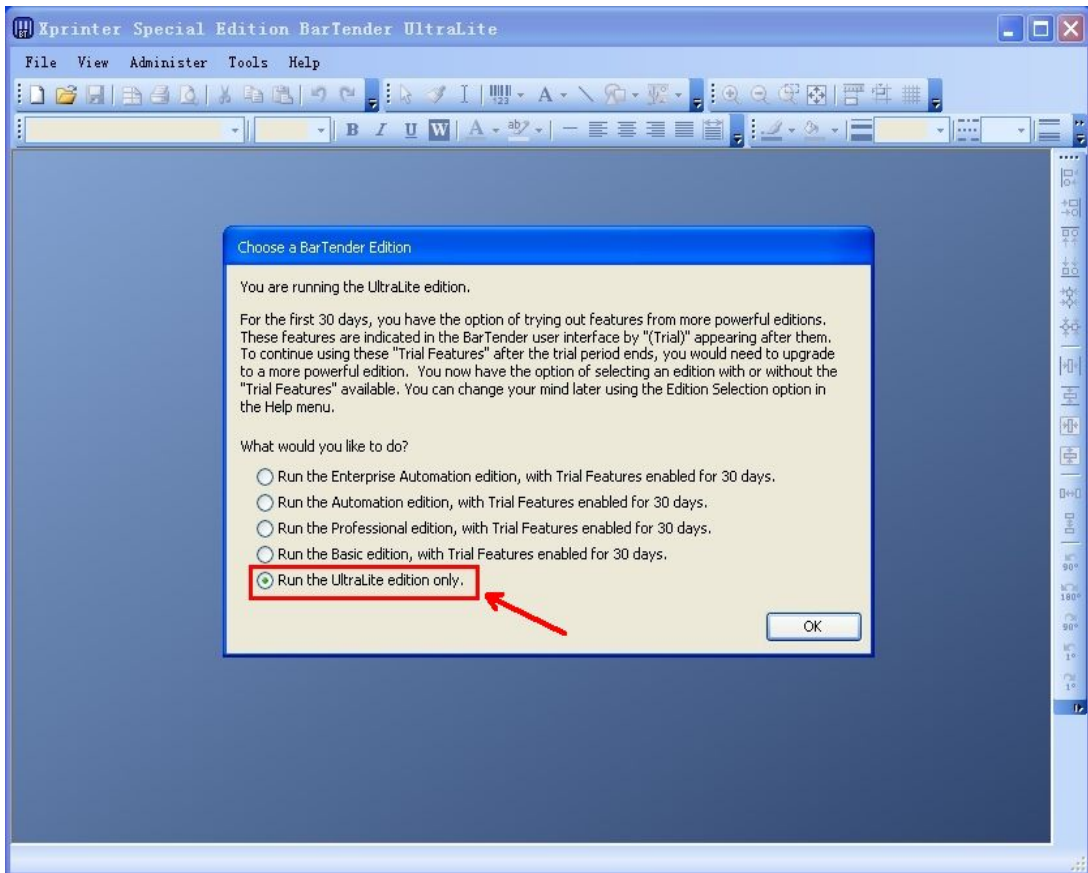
Xprinter Special Edition BarTender UltraLite

File View Administer Tools Help

B I U W A

Choose a BarTender Edition

You are running the UltraLite edition.

For the first 30 days, you have the option of trying out features from more powerful editions. These features are indicated in the BarTender user interface by "(Trial)" appearing after them. To continue using these "Trial Features" after the trial period ends, you would need to upgrade to a more powerful edition. You now have the option of selecting an edition with or without the "Trial Features" available. You can change your mind later using the Edition Selection option in the Help menu.

What would you like to do?

Run the Enterprise Automation edition, with Trial Features enabled for 30 days.

Run the Automation edition, with Trial Features enabled for 30 days.

Run the Professional edition, with Trial Features enabled for 30 days.

Run the Basic edition, with Trial Features enabled for 30 days.

Run the UltraLite edition only.

OK

90°
180°
90°
1°
1°